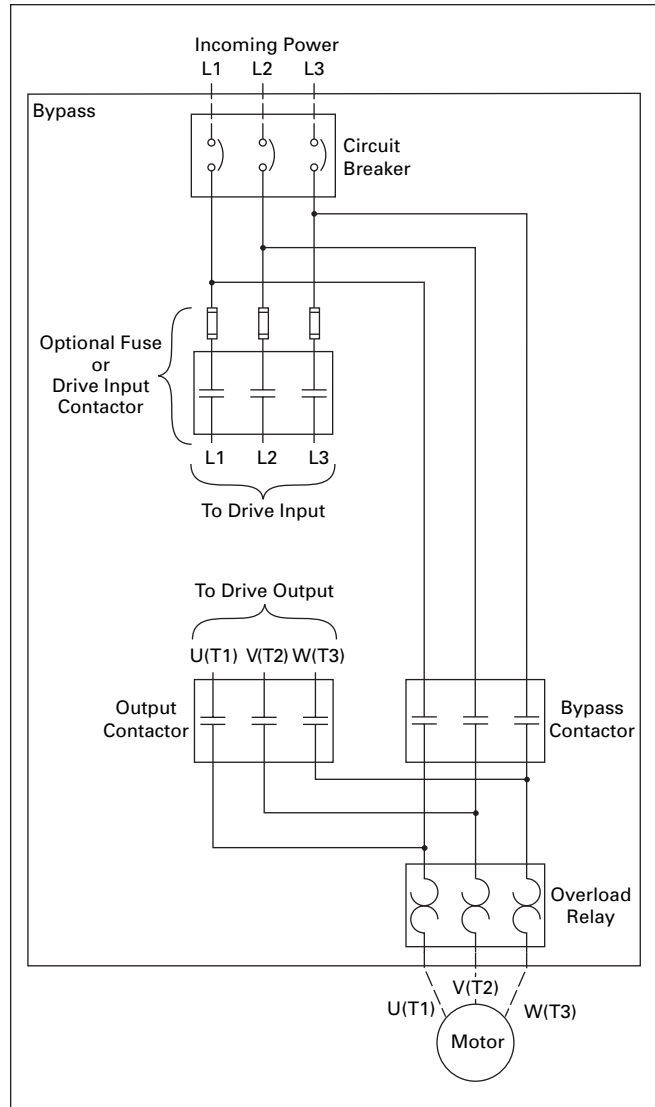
Incoming Power
L1 L2 L3

Bypass

Circuit Breaker

Optional Fuse or Drive Input Contactor

L1 L2 L3

To Drive Input

To Drive Output

U(T1) V(T2) W(T3)

Output Contactor

Bypass Contactor

Overload Relay

V(T2)
U(T1)
W(T3)

Motor